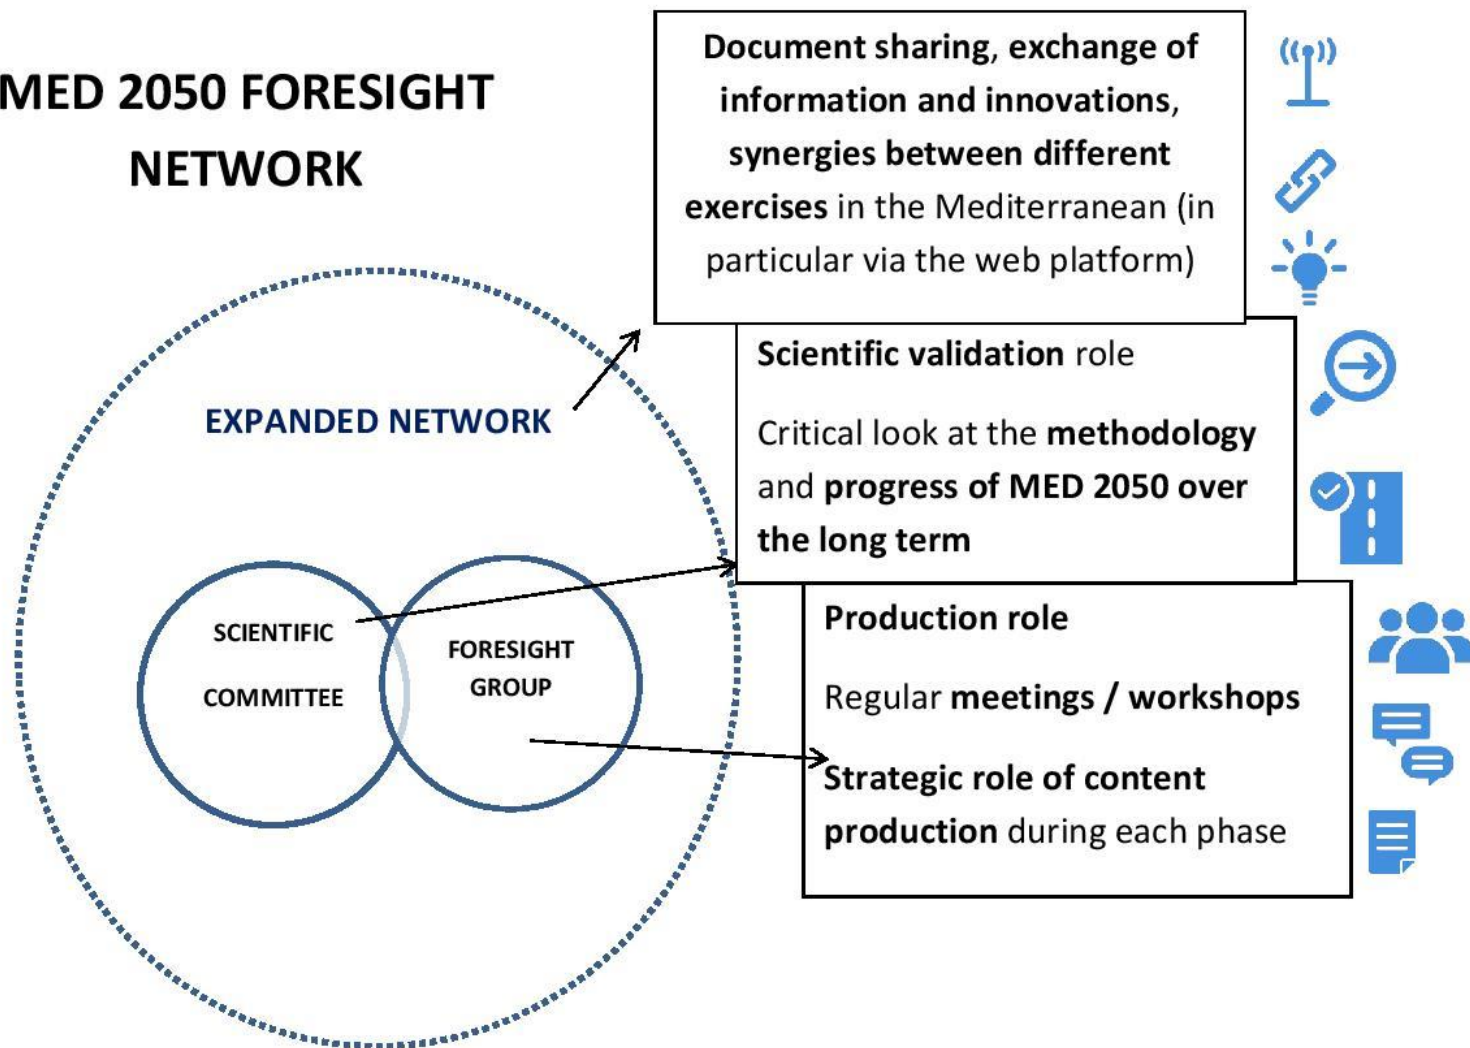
MED 2050 FORESIGHT NETWORK

EXPANDED NETWORK

SCIENTIFIC COMMITTEE

FORESIGHT GROUP

Document sharing, exchange of information and innovations, synergies between different exercises in the Mediterranean (in particular via the web platform)

Scientific validation role

Critical look at the methodology and progress of MED 2050 over the long term

Production role

Regular meetings / workshops

Strategic role of content production during each phase